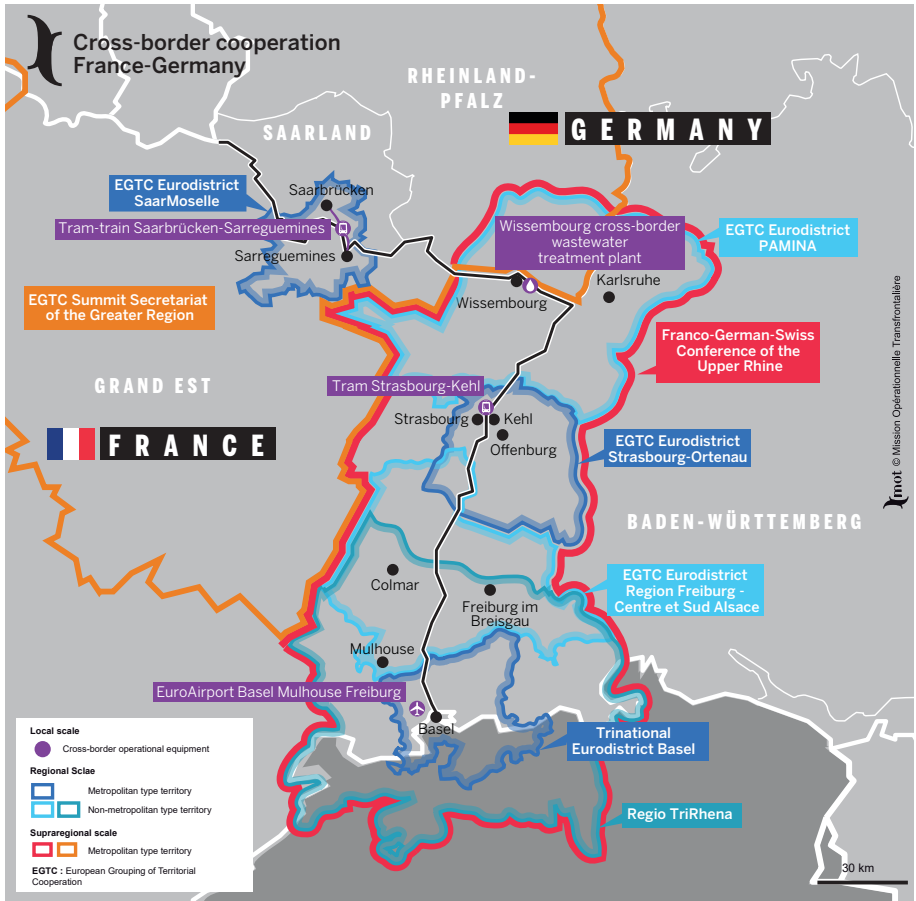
Cross-border cooperation France-Germany

RHEINLAND-PFALZ

SAARLAND

GERMANY

EGTC Eurodistrict SaarMoselle

Saarbrücken

Tram-train Saarbrücken-Sarreguemines

Sarreguemines

Wissembourg cross-border wastewater treatment plant

EGTC Eurodistrict PAMINA

Karlsruhe

Wissembourg

EGTC Summit Secretariat of the Greater Region

Franco-German-Swiss Conference of the Upper Rhine

GRAND EST

Tram Strasbourg-Kehl

Strasbourg

Kehl

Offenburg

FRANCE

EGTC Eurodistrict Strasbourg-Ortenau

BADEN-WÜRTTEMBERG

EGTC Eurodistrict Region Freiburg - Centre et Sud Alsace

Colmar

Freiburg im Breisgau

Mulhouse

EuroAirport Basel Mulhouse Freiburg

Basel

Trinational Eurodistrict Basel

Regio TriRhena

Local scale

Cross-border operational equipment

Regional Sclae

Metropolitan type territory

Non-metropolitan type territory

Supraregional scale

Metropolitan type territory

EGTC : European Grouping of Territorial Cooperation

30 km

mot © Mission Opérationnelle Transfrontalière